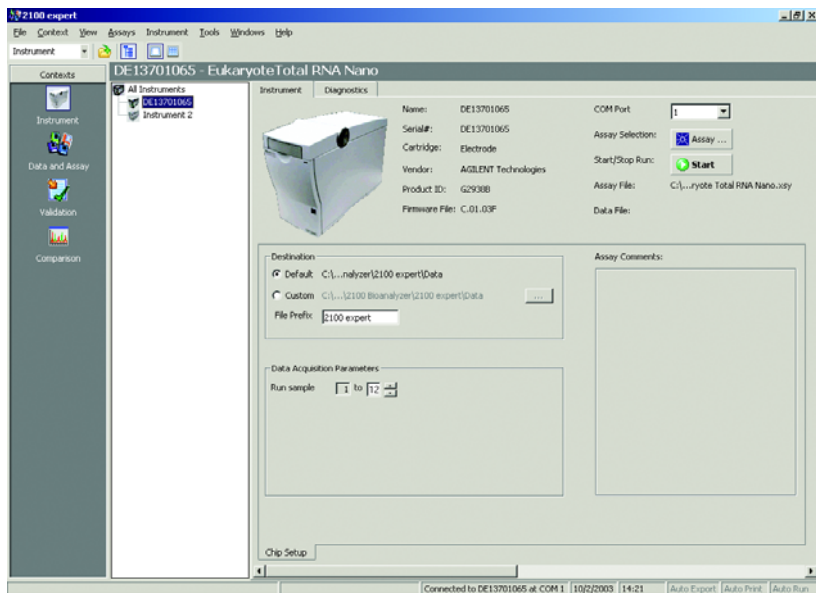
2100 expert

File Context View Assays Instrument Tools Windows Help

Instrument

Contexts

Instrument

Data and Assay

Validation

Comparison

DE13701065 - EukaryoteTotal RNA Nano

All Instruments
DE13701065
Instrument 2

Instrument | Diagnostics

Name: DE13701065
Serial#: DE13701065
Cartridge: Electrode
Vendor: AGILENT Technologies
Product ID: G2938B
Firmware File: C.01.03F

COM Port 1
Assay Selection: Assay ...
Start/Stop Run: Start
Assay File: C:\...ryote Total RNA Nano.xsy
Data File:

Destination
Default C:\...nalyzer\2100 expert\Data
Custom C:\...\2100 Bioanalyzer\2100 expert\Data ...
File Prefix 2100 expert

Assay Comments:

Data Acquisition Parameters
Run sample 1 to 12

Chip Setup

Connected to DE13701065 at COM 1 | 10/2/2003 | 14:21 | Auto Export | Auto Print | Auto Run